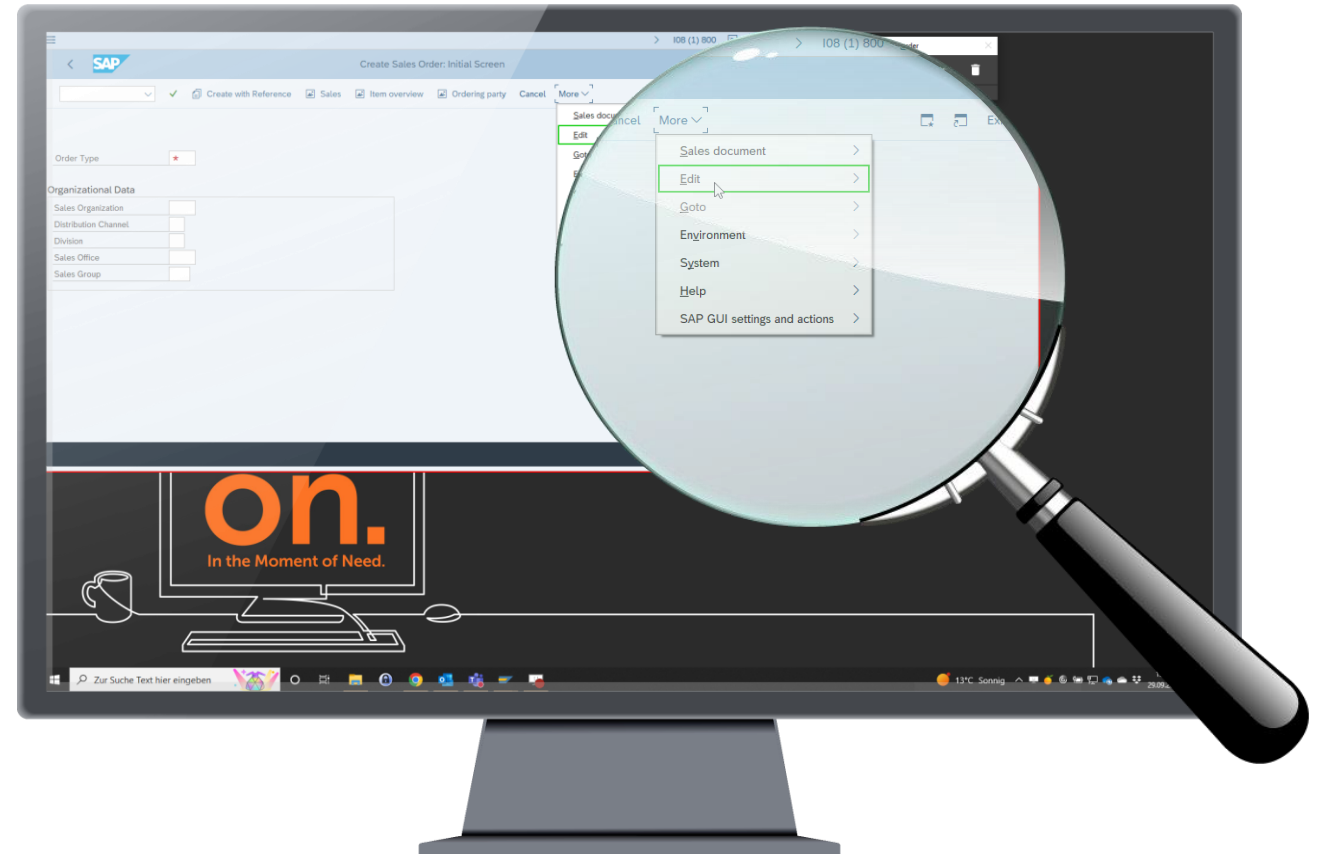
I08 (1) 800

SAP

Create Sales Order: Initial Screen

Create with Reference Sales Item overview Ordering party Cancel More

Sales docum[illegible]

Edit

Goto

Order Type *

Organizational Data

Sales Organization

Distribution Channel

Division

Sales Office

Sales Group

I08 (1) 800

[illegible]ncel More

Ex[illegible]

Sales document

Edit

Goto

Environment

System

Help

SAP GUI settings and actions

on.

In the Moment of Need.

Zur Suche Text hier eingeben

13°C Sonnig

25.09.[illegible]